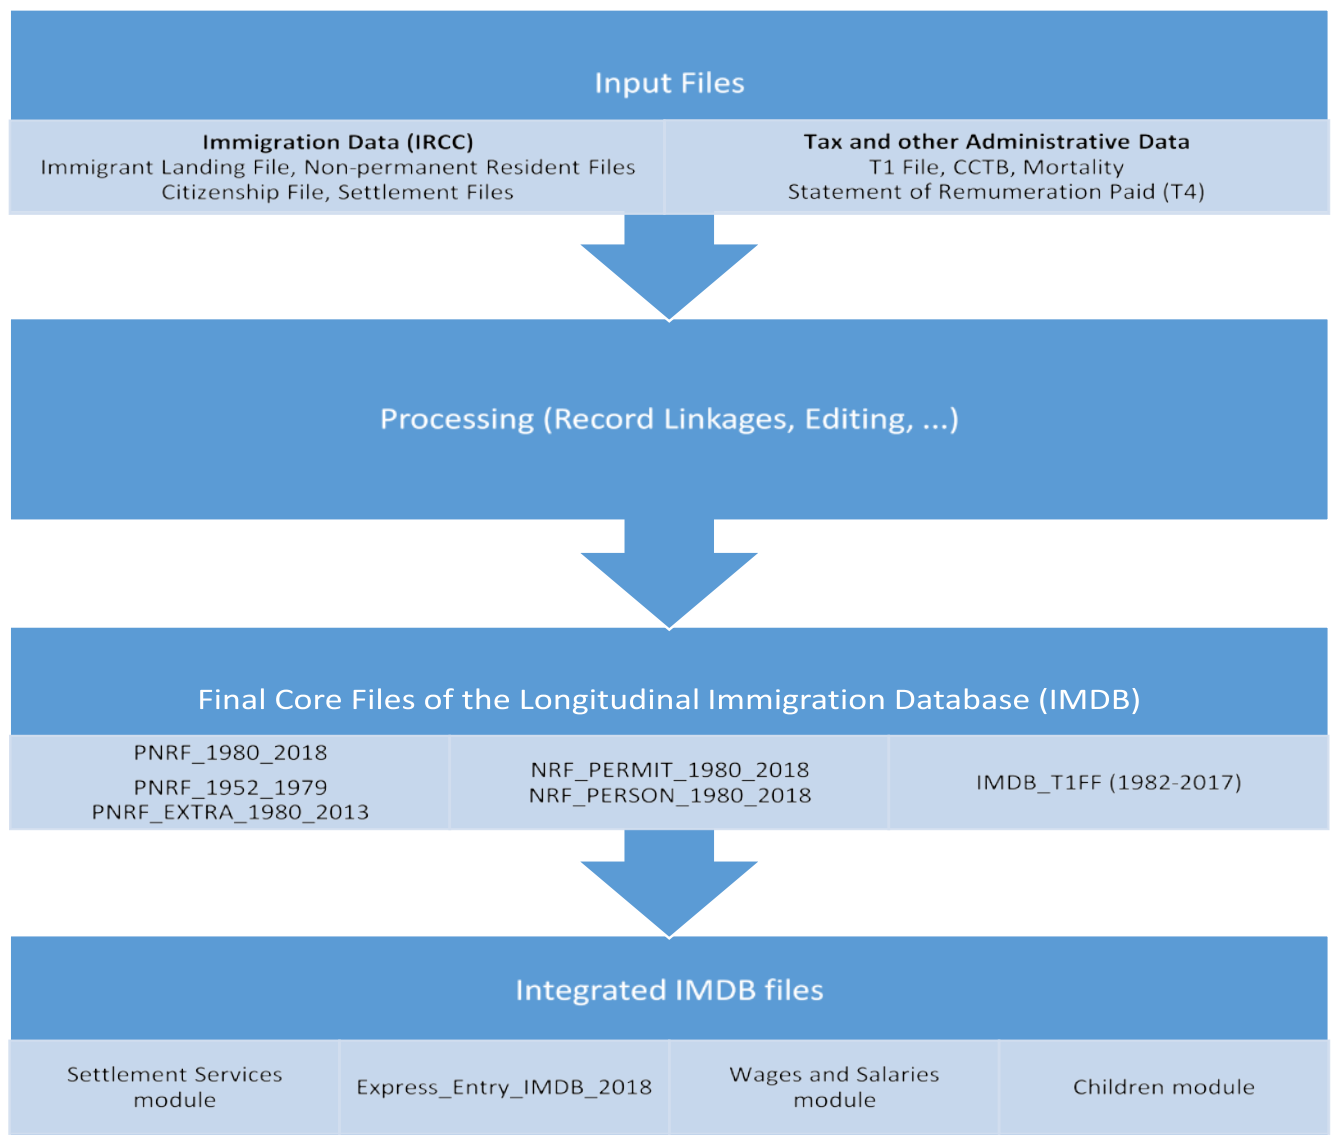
Input Files

**Immigration Data (IRCC)**
Immigrant Landing File, Non-permanent Resident Files
Citizenship File, Settlement Files

**Tax and other Administrative Data**
T1 File, CCTB, Mortality
Statement of Remumeration Paid (T4)

Processing (Record Linkages, Editing, ...)

Final Core Files of the Longitudinal Immigration Database (IMDB)

PNRF_1980_2018
PNRF_1952_1979
PNRF_EXTRA_1980_2013

NRF_PERMIT_1980_2018
NRF_PERSON_1980_2018

IMDB_T1FF (1982-2017)

Integrated IMDB files

Settlement Services module

Express_Entry_IMDB_2018

Wages and Salaries module

Children module